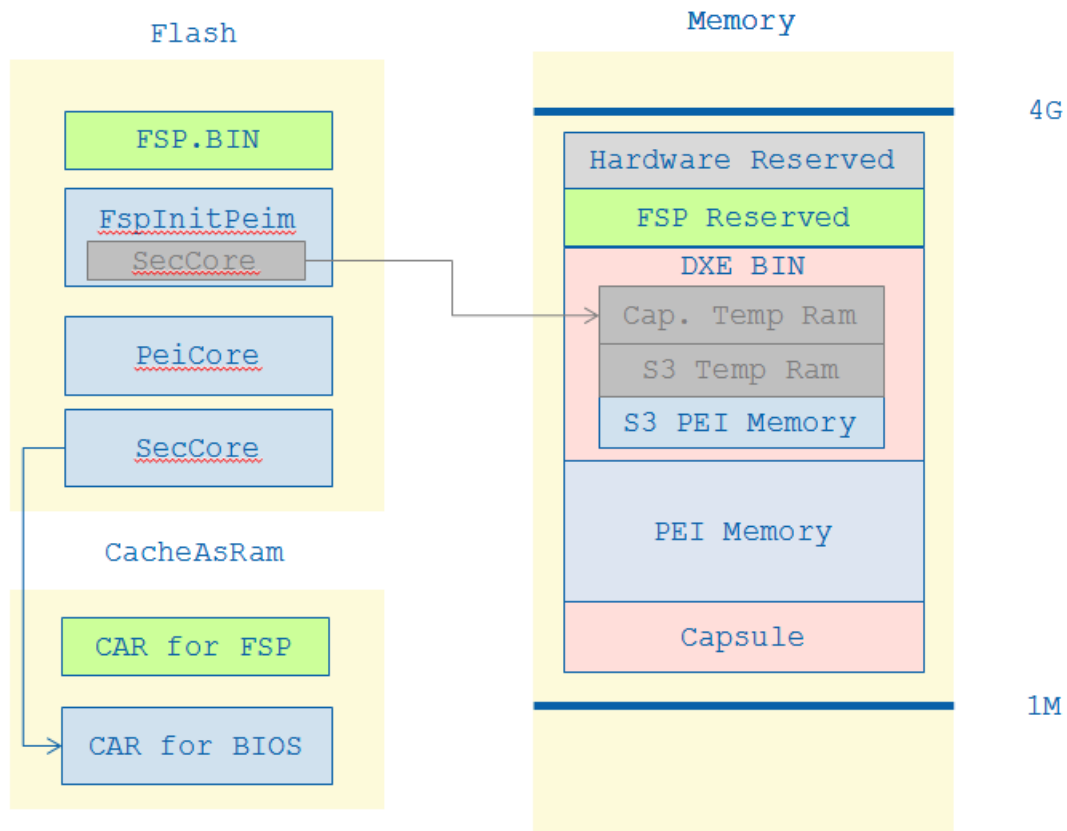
Flash

FSP.BIN

FspInitPeim

SecCore

PeiCore

SecCore

CacheAsRam

CAR for FSP

CAR for BIOS

Memory

4G

Hardware Reserved

FSP Reserved

DXE BIN

Cap. Temp Ram

S3 Temp Ram

S3 PEI Memory

PEI Memory

Capsule

1M